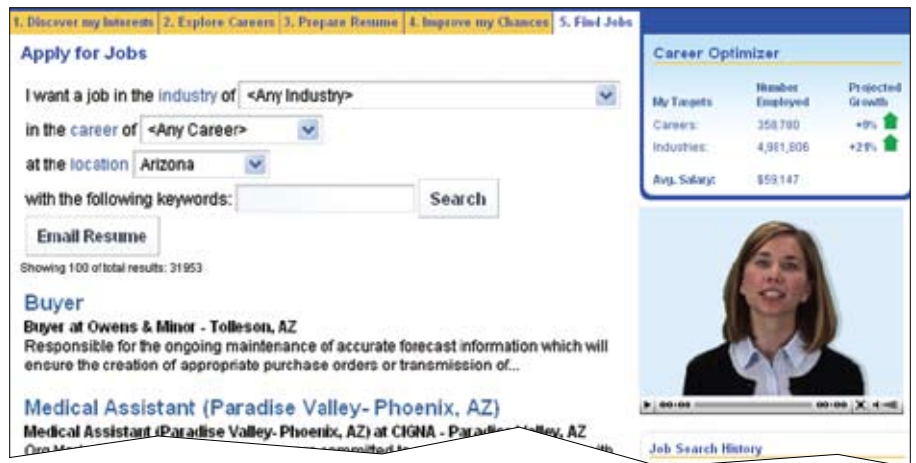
1. Discover my Interests | 2. Explore Careers | 3. Prepare Resume | 4. Improve my Chances | 5. Find Jobs

Apply for Jobs

I want a job in the industry of <Any Industry>

in the career of <Any Career>

at the location Arizona

with the following keywords: Search

Email Resume

Showing 100 of total results: 31953

Buyer

Buyer at Owens & Minor - Tolleson, AZ

Responsible for the ongoing maintenance of accurate forecast information which will ensure the creation of appropriate purchase orders or transmission of...

Medical Assistant (Paradise Valley- Phoenix, AZ)

Medical Assistant (Paradise Valley- Phoenix, AZ) at CIGNA - Parad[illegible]lley, AZ

Org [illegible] committed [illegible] th

Career Optimizer

| My Targets | Number Employed | Projected Growth |
|---|---|---|
| Careers: | 358,780 | +9% |
| Industries: | 4,981,806 | +21% |
| Avg. Salary: | $59,147 | |

00:00 00:00

Job Search History